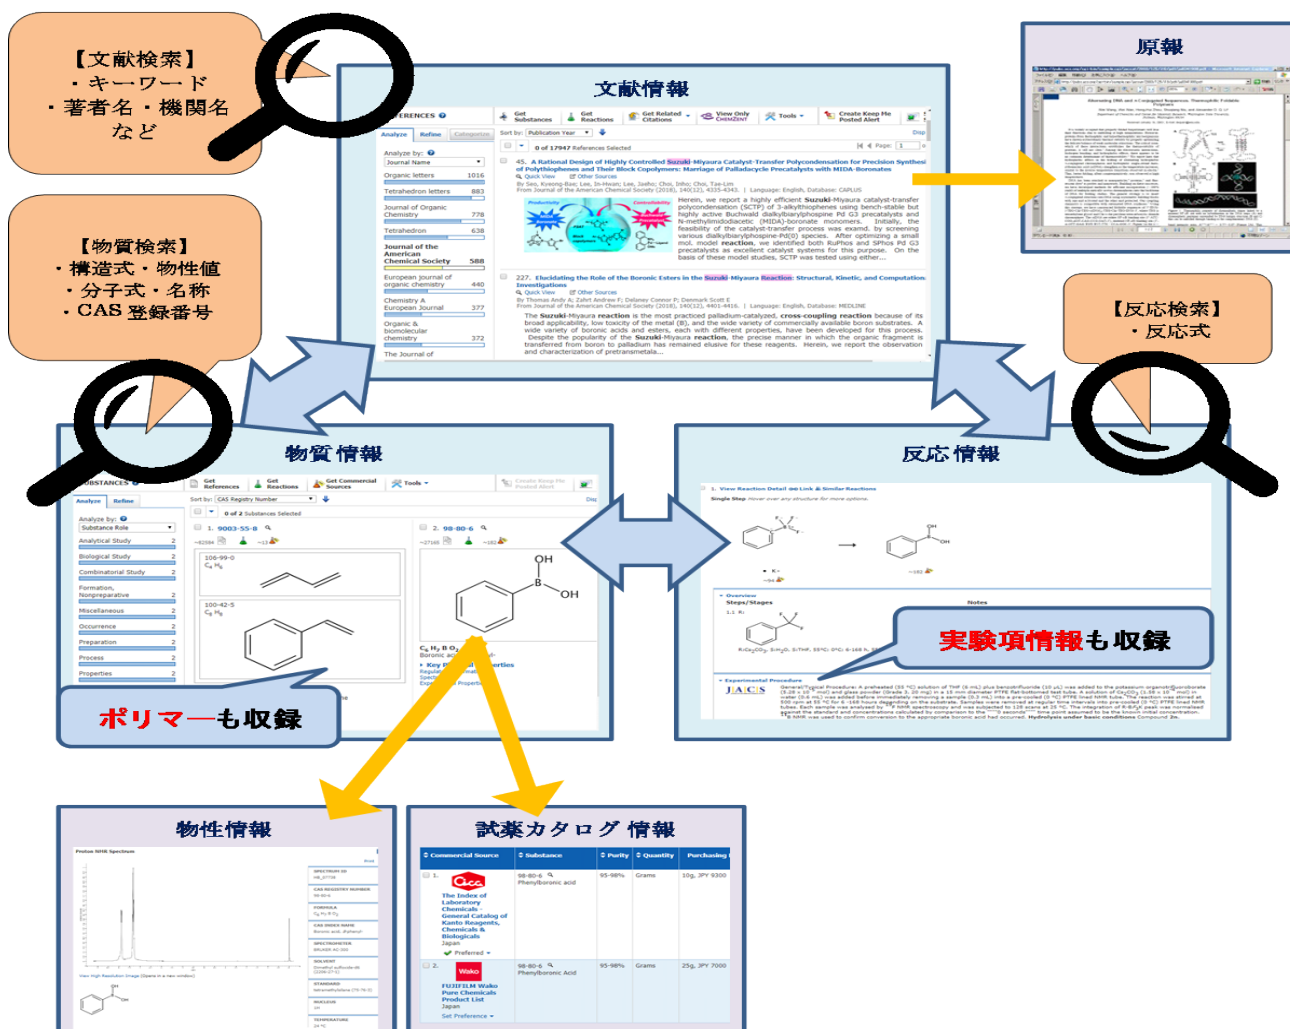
【文献検索】
・キーワード
・著者名・機関名
など

【物質検索】
・構造式・物性値
・分子式・名称
・CAS 登録番号

文献情報

原報

【反応検索】
・反応式

物質情報

反応情報

実験項情報も収録

ポリマーも収録

物性情報

試薬カタログ情報

REFERENCES
Analyze Refine Categorize
Get Substances
Get Reactions
Get Related Citations
View Only CHEMZENT
Tools
Create Keep Me Posted Alert
Sort by: Publication Year
0 of 17947 References Selected
Analyze by:
Journal Name
Organic letters 1016
Tetrahedron letters 883
Journal of Organic Chemistry 778
Tetrahedron 638
Journal of the American Chemical Society 588
European journal of organic chemistry 440
Chemistry A European Journal 377
Organic & biomolecular chemistry 372
The Journal of

45. A Rational Design of Highly Controlled Suzuki-Miyaura Catalyst-Transfer Polycondensation for Precision Synthesis of Polythiophenes and Their Block Copolymers: Marriage of Palladacycle Precatalysts with MIDA-Boronates
Quick View Other Sources
By Seo, Kyeong-Bae; Lee, In-Hwan; Lee, Jaeho; Choi, Inho; Choi, Tae-Lim
From Journal of the American Chemical Society (2018), 140(12), 4335-4343. | Language: English, Database: CAPLUS
Herein, we report a highly efficient Suzuki-Miyaura catalyst-transfer polycondensation (SCTP) of 3-alkylthiophenes using bench-stable but highly active Buchwald dialkylbiarylphospine Pd G3 precatalysts and N-methyliminodiacetic (MIDA)-boronate monomers. Initially, the feasibility of the catalyst-transfer process was examd. by screening various dialkylbiarylphospine ligands. After optimizing a small mol. model reaction, we identified both RuPhos and SPhos Pd G3 precatalysts as excellent catalyst systems for this purpose. On the basis of these model studies, SCTP was tested using either...

227. Elucidating the Role of the Boronic Esters in the Suzuki-Miyaura Reaction: Structural, Kinetic, and Computational Investigations
Quick View Other Sources
By Thomas Andy A; Zahrt Andrew F; Delaney Connor P; Denmark Scott E
From Journal of the American Chemical Society (2018), 140(12), 4401-4416. | Language: English, Database: MEDLINE
The Suzuki-Miyaura reaction is the most practiced palladium-catalyzed, cross-coupling reaction because of its broad applicability, low toxicity of the metal (B), and the wide variety of commercially available boron substrates. A wide variety of boronic acids and esters, each with different properties, have been developed for this process. Despite the popularity of the Suzuki-Miyaura reaction, the precise manner in which the organic fragment is transferred from boron to palladium has remained elusive for these reagents. Herein, we report the observation and characterization of pretransmetala...

SUBSTANCES
Analyze Refine
Get References
Get Reactions
Get Commercial Sources
Tools
Create Keep Me Posted Alert
Sort by: CAS Registry Number
0 of 2 Substances Selected
Analyze by:
Substance Role
Analytical Study 2
Biological Study 2
Combinatorial Study 2
Formation, Nonpreparative 2
Miscellaneous 2
Occurrence 2
Preparation 2
Process 2
Properties 2
1. 9003-55-8
106-99-0
$C_4H_6$
100-42-5
$C_8H_8$
2. 98-80-6
OH
B
OH
Boronic ac
Key
Regulat
Spect
Expe
Properties

1. View Reaction Detail Link Similar Reactions
Single Step
Overview
Steps/Stages
Notes
Experimental Procedure
JACS

Proton NMR Spectrum
SPECTRUM ID
CAS REGISTRY NUMBER
98-80-6
FORMULA
CAS INDEX NAME
SPECTROMETER
SOLVENT
STANDARD
NUCLEUS
TEMPERATURE

Commercial Source
Substance
Purity
Quantity
Purchasing
1.
The Index of Laboratory Chemicals · General Catalog of Kanto Reagents, Chemicals & Biologicals
Japan
Preferred
98-80-6
Phenylboronic acid
95-98%
Grams
10g, JPY 9300
2.
Wako
FUJIFILM Wako Pure Chemicals Product List
Japan
Set Preference
98-80-6
Phenylboronic Acid
95-98%
Grams
25g, JPY 7000